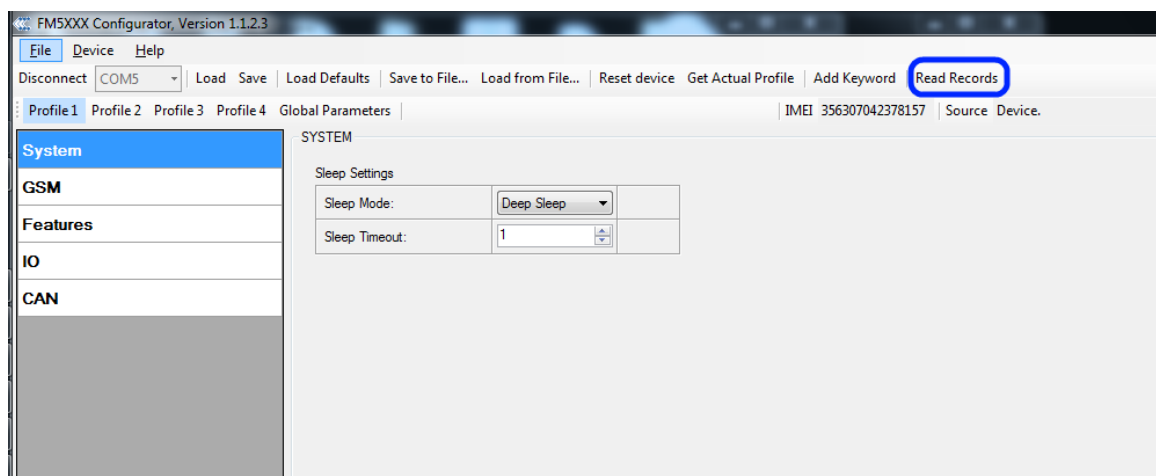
FM5XXX Configurator, Version 1.1.2.3

File Device Help

Disconnect COM5 Load Save Load Defaults Save to File... Load from File... Reset device Get Actual Profile Add Keyword Read Records

Profile 1 Profile 2 Profile 3 Profile 4 Global Parameters IMEI 356307042378157 Source Device.

System
GSM
Features
IO
CAN

SYSTEM

Sleep Settings

| Sleep Mode: | Deep Sleep |
|---|---|
| Sleep Timeout: | 1 |